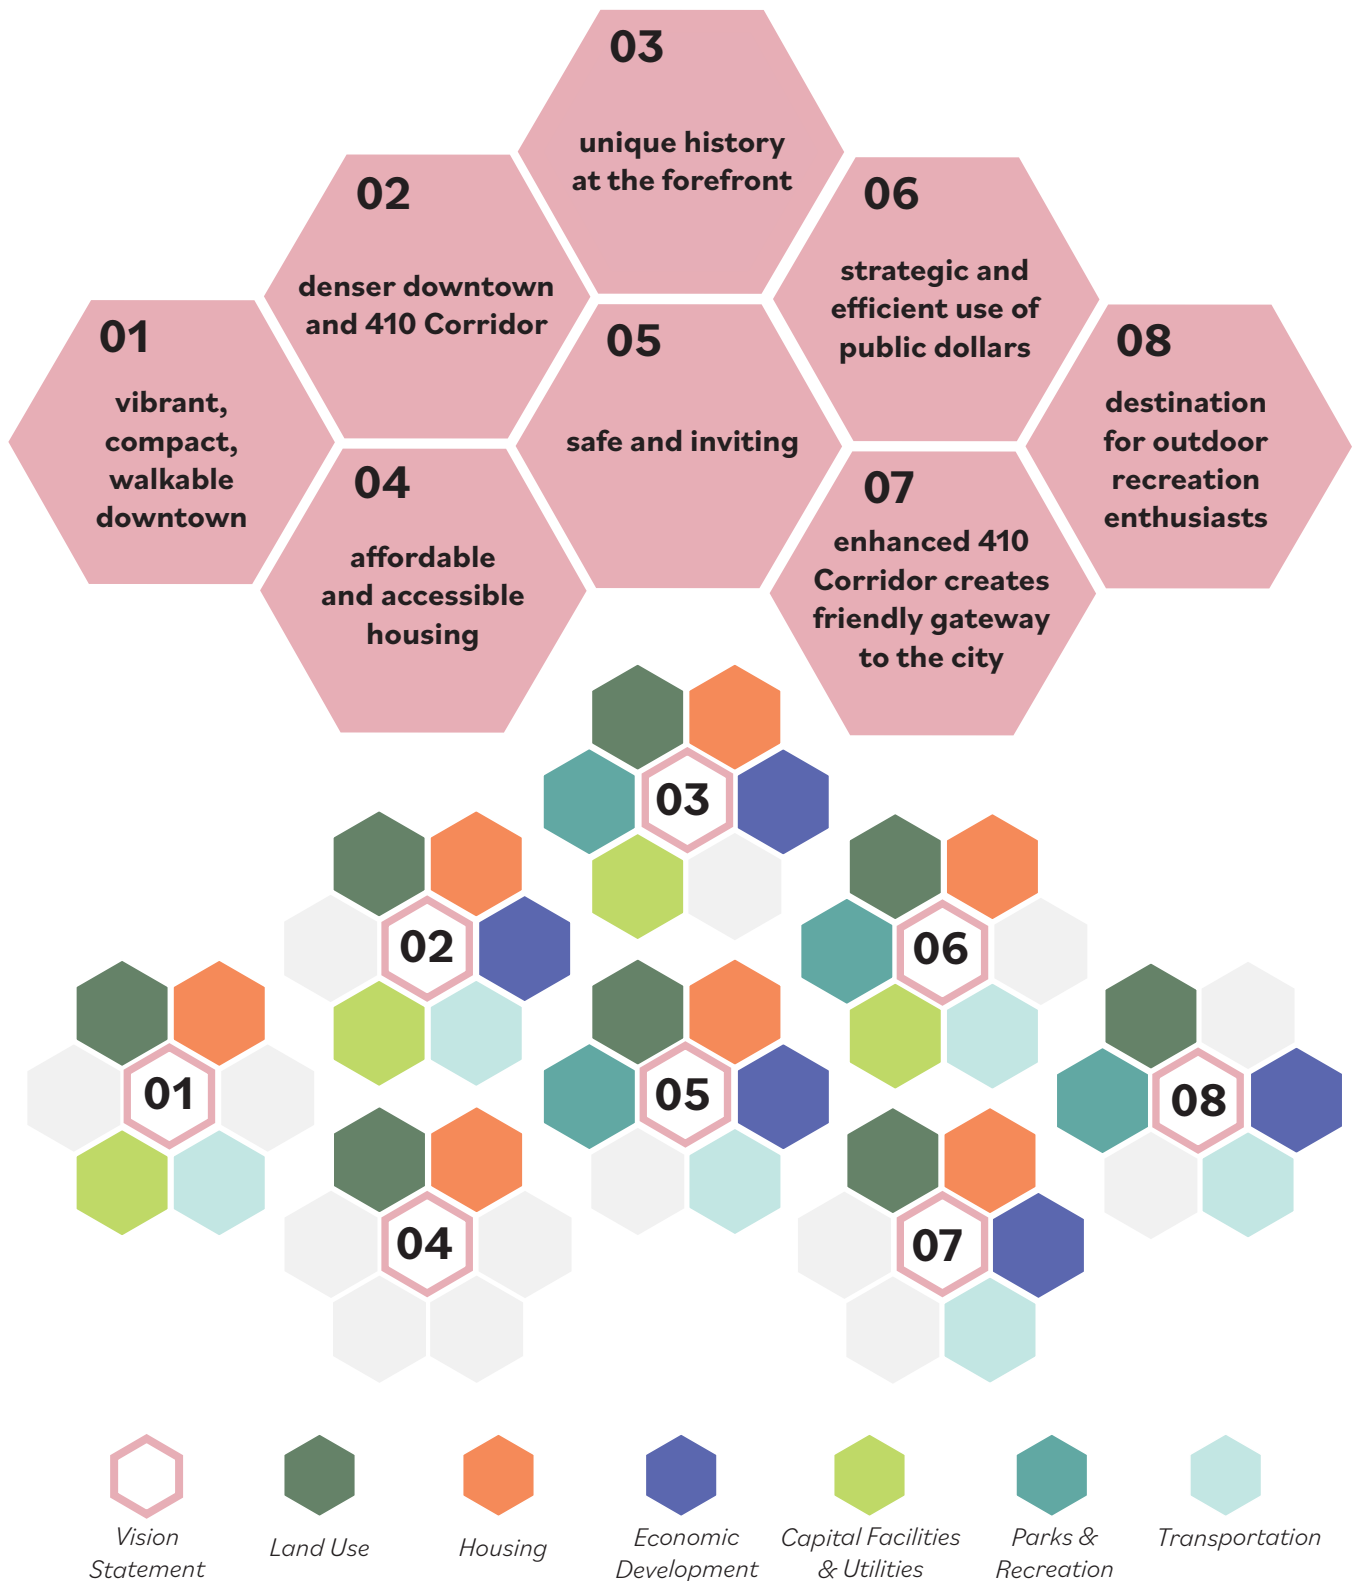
03

unique history at the forefront

02

denser downtown and 410 Corridor

06

strategic and efficient use of public dollars

01

vibrant, compact, walkable downtown

05

safe and inviting

08

destination for outdoor recreation enthusiasts

04

affordable and accessible housing

07

enhanced 410 Corridor creates friendly gateway to the city

03

02

06

01

05

08

04

07

Vision Statement

Land Use

Housing

Economic Development

Capital Facilities & Utilities

Parks & Recreation

Transportation